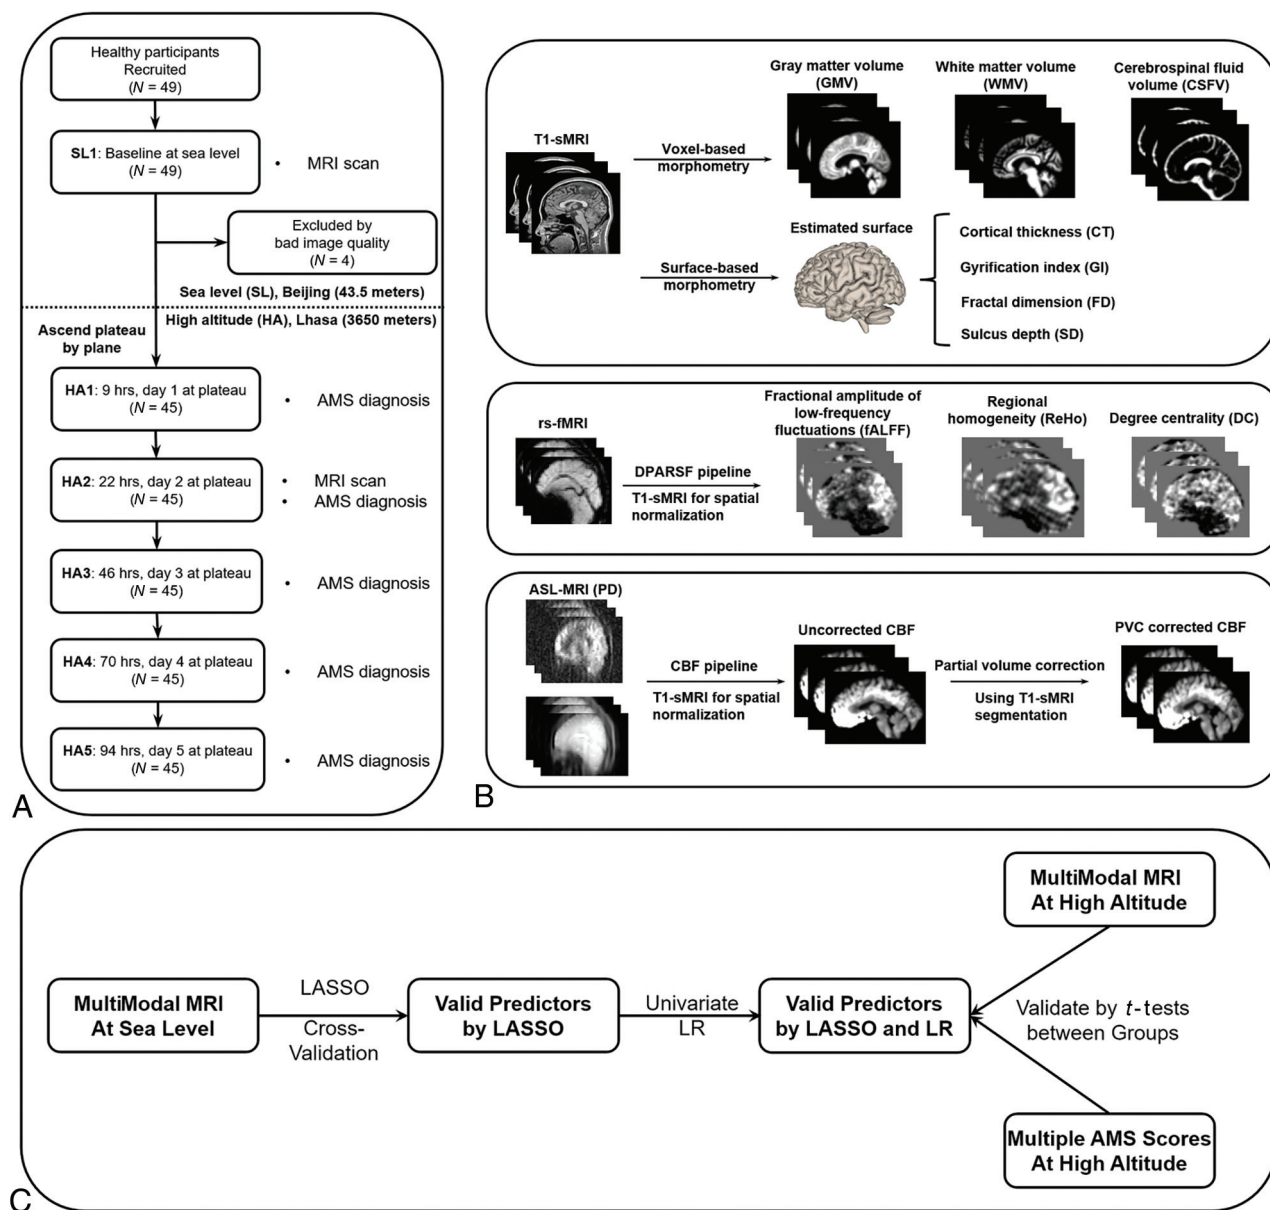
Healthy participants Recruited ($N$ = 49)

SL1: Baseline at sea level ($N$ = 49)

• MRI scan

Excluded by bad image quality ($N$ = 4)

Sea level (SL), Beijing (43.5 meters)

High altitude (HA), Lhasa (3650 meters)

Ascend plateau by plane

HA1: 9 hrs, day 1 at plateau ($N$ = 45)

• AMS diagnosis

HA2: 22 hrs, day 2 at plateau ($N$ = 45)

• MRI scan
• AMS diagnosis

HA3: 46 hrs, day 3 at plateau ($N$ = 45)

• AMS diagnosis

HA4: 70 hrs, day 4 at plateau ($N$ = 45)

• AMS diagnosis

HA5: 94 hrs, day 5 at plateau ($N$ = 45)

• AMS diagnosis

A

T1-sMRI

Voxel-based morphometry

Gray matter volume (GMV)

White matter volume (WMV)

Cerebrospinal fluid volume (CSFV)

Surface-based morphometry

Estimated surface

Cortical thickness (CT)

Gyrification index (GI)

Fractal dimension (FD)

Sulcus depth (SD)

rs-fMRI

DPARSF pipeline

T1-sMRI for spatial normalization

Fractional amplitude of low-frequency fluctuations (fALFF)

Regional homogeneity (ReHo)

Degree centrality (DC)

ASL-MRI (PD)

CBF pipeline

T1-sMRI for spatial normalization

Uncorrected CBF

Partial volume correction

Using T1-sMRI segmentation

PVC corrected CBF

B

MultiModal MRI At Sea Level

LASSO

Cross-Validation

Valid Predictors by LASSO

Univariate LR

Valid Predictors by LASSO and LR

MultiModal MRI At High Altitude

Validate by $t$-tests between Groups

Multiple AMS Scores At High Altitude

C